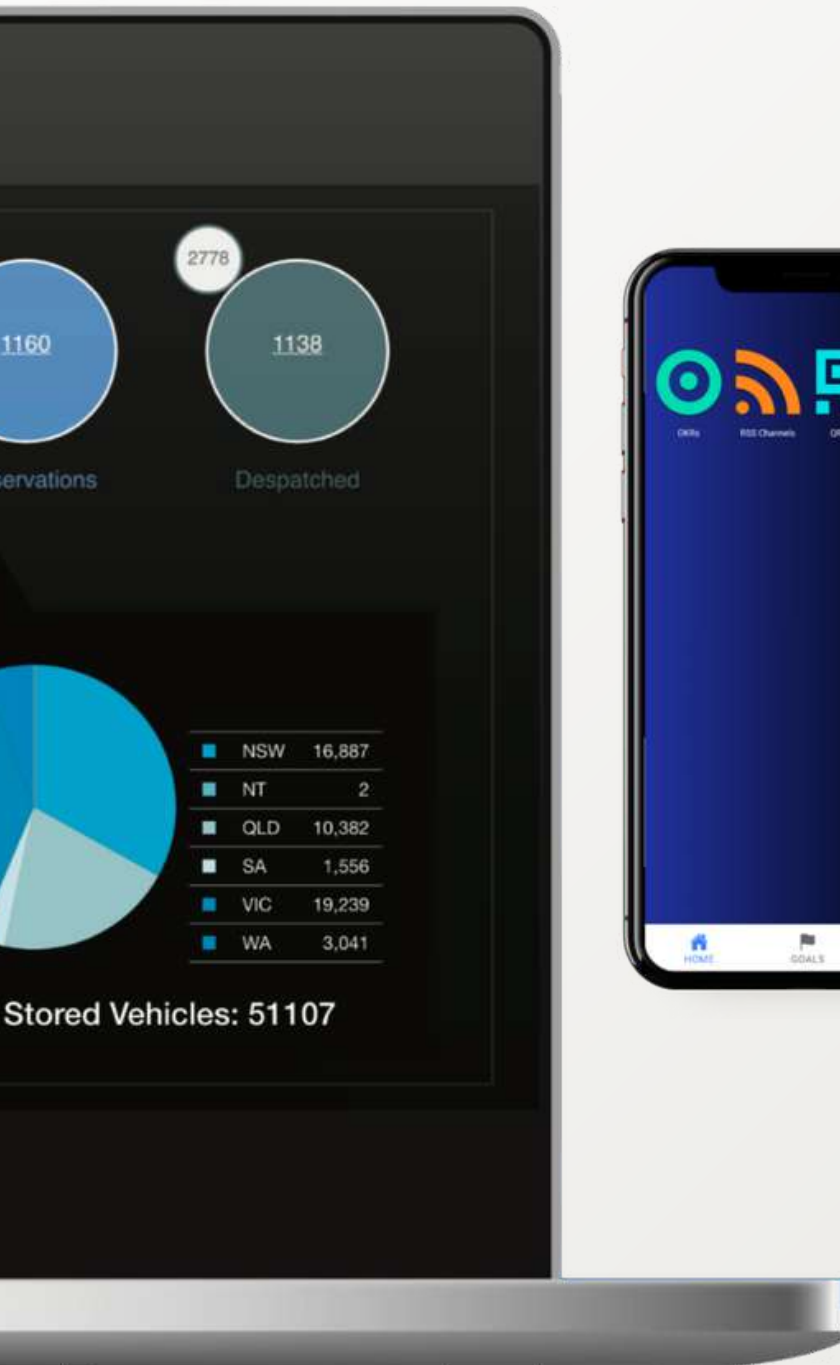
2778

1160

1138

servations

Despatched

| | | |
|---|---|---|
| ■ | NSW | 16,887 |
| ■ | NT | 2 |
| ■ | QLD | 10,382 |
| ■ | SA | 1,556 |
| ■ | VIC | 19,239 |
| ■ | WA | 3,041 |

Stored Vehicles: 51107

OKRs

RSS Channels

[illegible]

HOME

GOALS